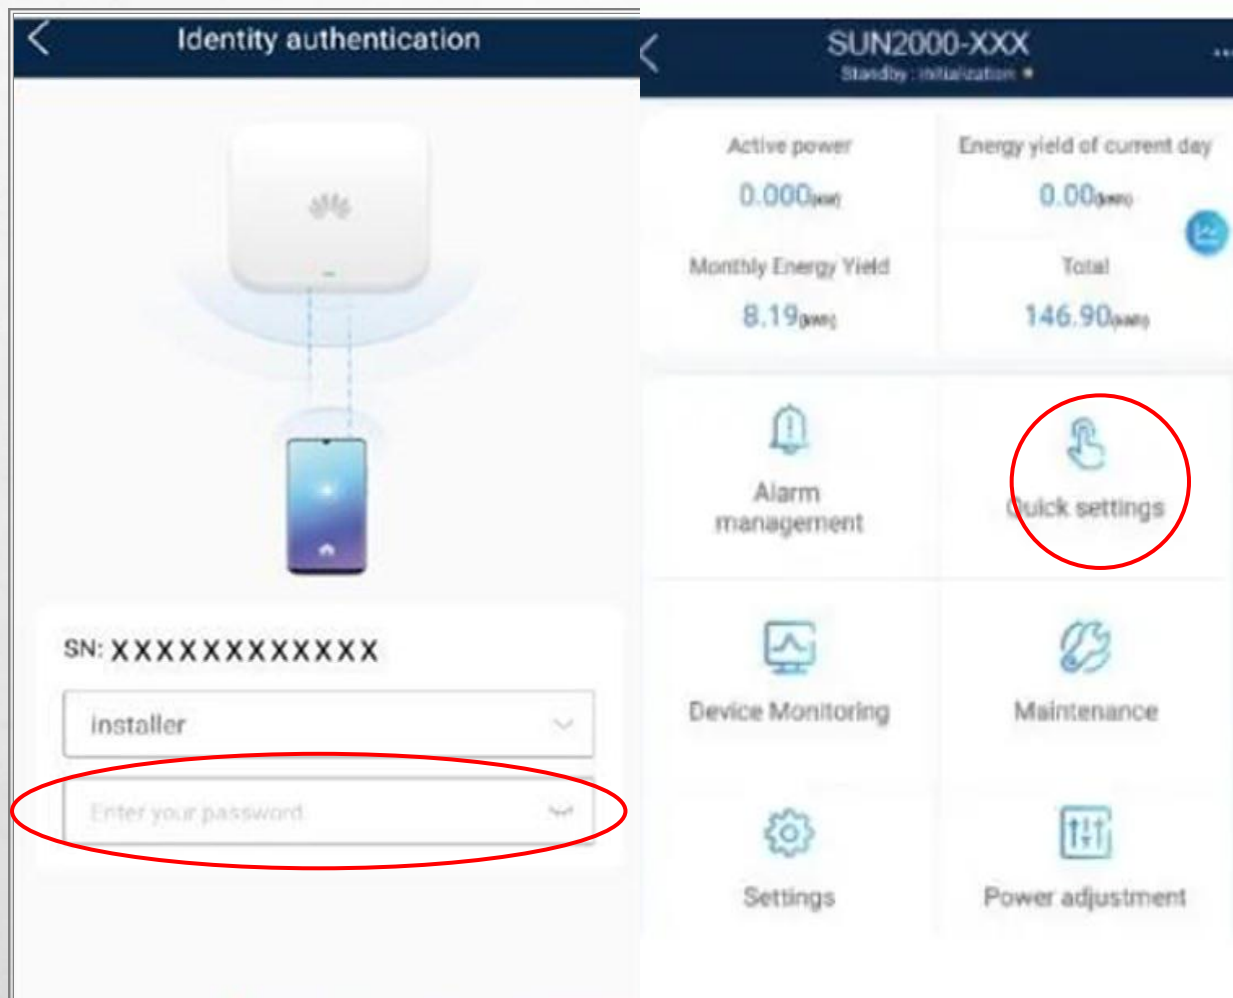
Identity authentication

SN: XXXXXXXXXXXX

installer

Enter your password

SUN2000-XXX
Standby : initialization

Active power
0.000(kW)

Energy yield of current day
0.00(kWh)

Monthly Energy Yield
8.19(kWh)

Total
146.90(kWh)

Alarm management

Quick settings

Device Monitoring

Maintenance

Settings

Power adjustment